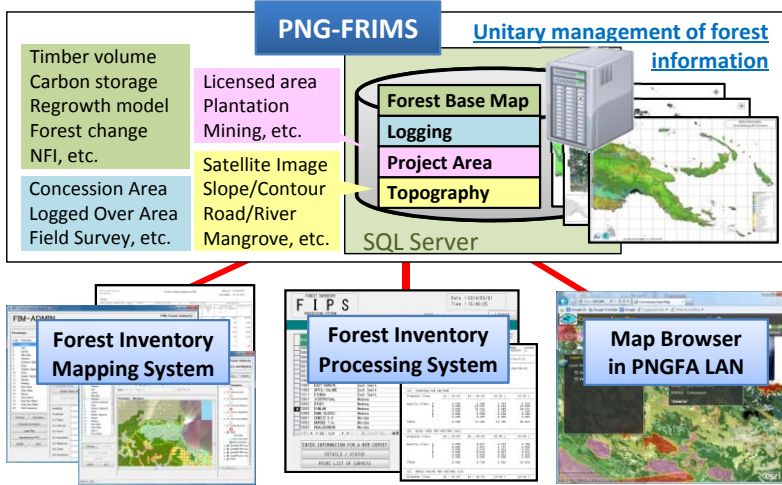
PNG-FRIMS

Unitary management of forest information

Timber volume
Carbon storage
Regrowth model
Forest change
NFI, etc.

Licensed area
Plantation
Mining, etc.

Concession Area
Logged Over Area
Field Survey, etc.

Satellite Image
Slope/Contour
Road/River
Mangrove, etc.

Forest Base Map
Logging
Project Area
Topography

SQL Server

FIM-ADMIN

Forest Inventory Mapping System

FIPS

Forest Inventory Processing System

Map Browser in PNGFA LAN

esri